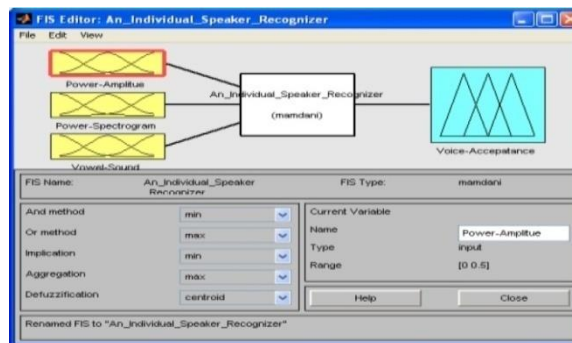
FIS Editor: An_Individual_Speaker_Recognizer
File Edit View

Power-Amplitue
Power-Spectrogram
Vowel-Sound

An_Individual_Speaker_Recognizer
(mamdani)

Voice-Accepatance

FIS Name: An_Individual_Speaker Recognizer
FIS Type: mamdani

And method min
Or method max
Implication min
Aggregation max
Defuzzification centroid

Current Variable
Name Power-Amplitue
Type input
Range [0 0.5]

Help
Close

Renamed FIS to "An_Individual_Speaker_Recognizer"